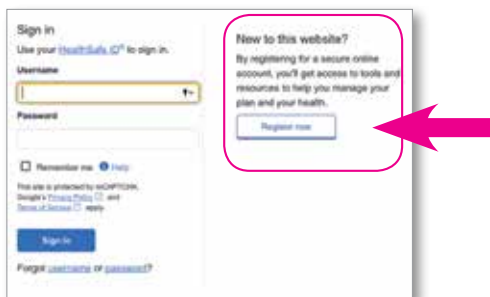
Sign in

Use your HealthSafe ID® to sign in.

Username

Password

Remember me Help

This site is protected by reCAPTCHA. Google's Privacy Policy and Terms of Service apply.

Sign in

Forgot username or password?

New to this website?

By registering for a secure online account, you'll get access to tools and resources to help you manage your plan and your health.

Register now